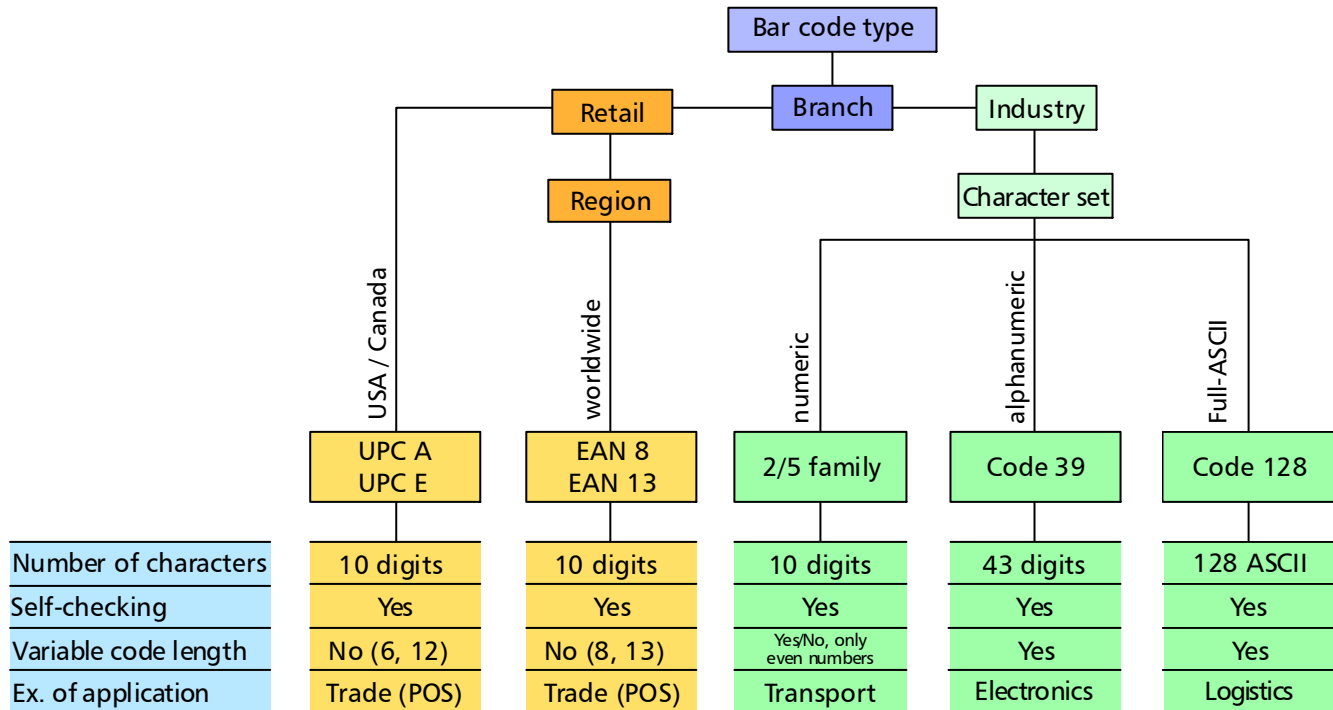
Bar code type

Branch

Retail

Industry

Region

Character set

USA / Canada

worldwide

numeric

alphanumeric

Full-ASCII

| | UPC A UPC E | EAN 8 EAN 13 | 2/5 family | Code 39 | Code 128 |
|---|---|---|---|---|---|
| Number of characters | 10 digits | 10 digits | 10 digits | 43 digits | 128 ASCII |
| Self-checking | Yes | Yes | Yes | Yes | Yes |
| Variable code length | No (6, 12) | No (8, 13) | Yes/No, only even numbers | Yes | Yes |
| Ex. of application | Trade (POS) | Trade (POS) | Transport | Electronics | Logistics |